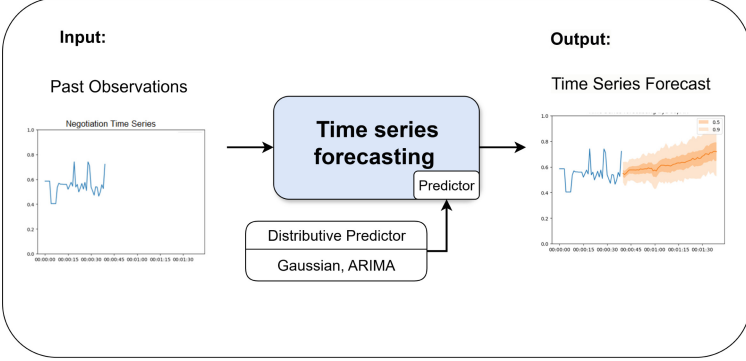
Input:

Past Observations

Negotiation Time Series

1.0
0.8
0.6
0.4
0.2
0.0

00:00:00 00:00:15 00:00:30 00:00:45 00:01:00 00:01:15 00:01:30

Time series forecasting

Predictor

Distributive Predictor

Gaussian, ARIMA

Output:

Time Series Forecast

1.0
0.8
0.6
0.4
0.2
0.0

0.5
0.9

00:00:00 00:00:15 00:00:30 00:00:45 00:01:00 00:01:15 00:01:30